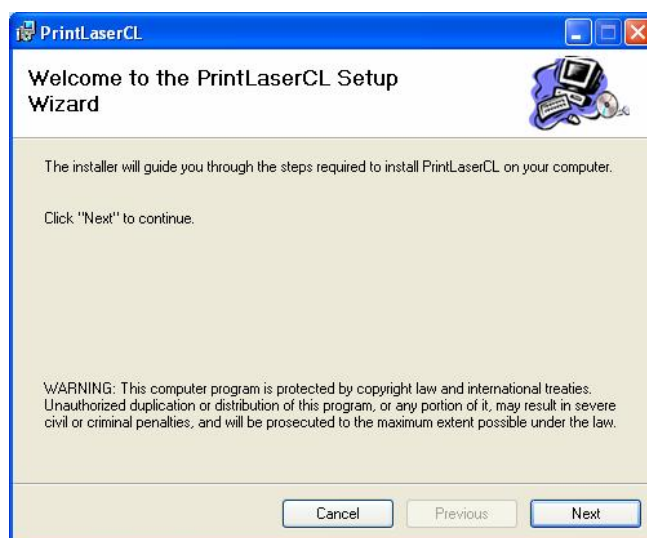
PrintLaserCL

Welcome to the PrintLaserCL Setup Wizard

The installer will guide you through the steps required to install PrintLaserCL on your computer.

Click "Next" to continue.

WARNING: This computer program is protected by copyright law and international treaties. Unauthorized duplication or distribution of this program, or any portion of it, may result in severe civil or criminal penalties, and will be prosecuted to the maximum extent possible under the law.

Cancel
Previous
Next